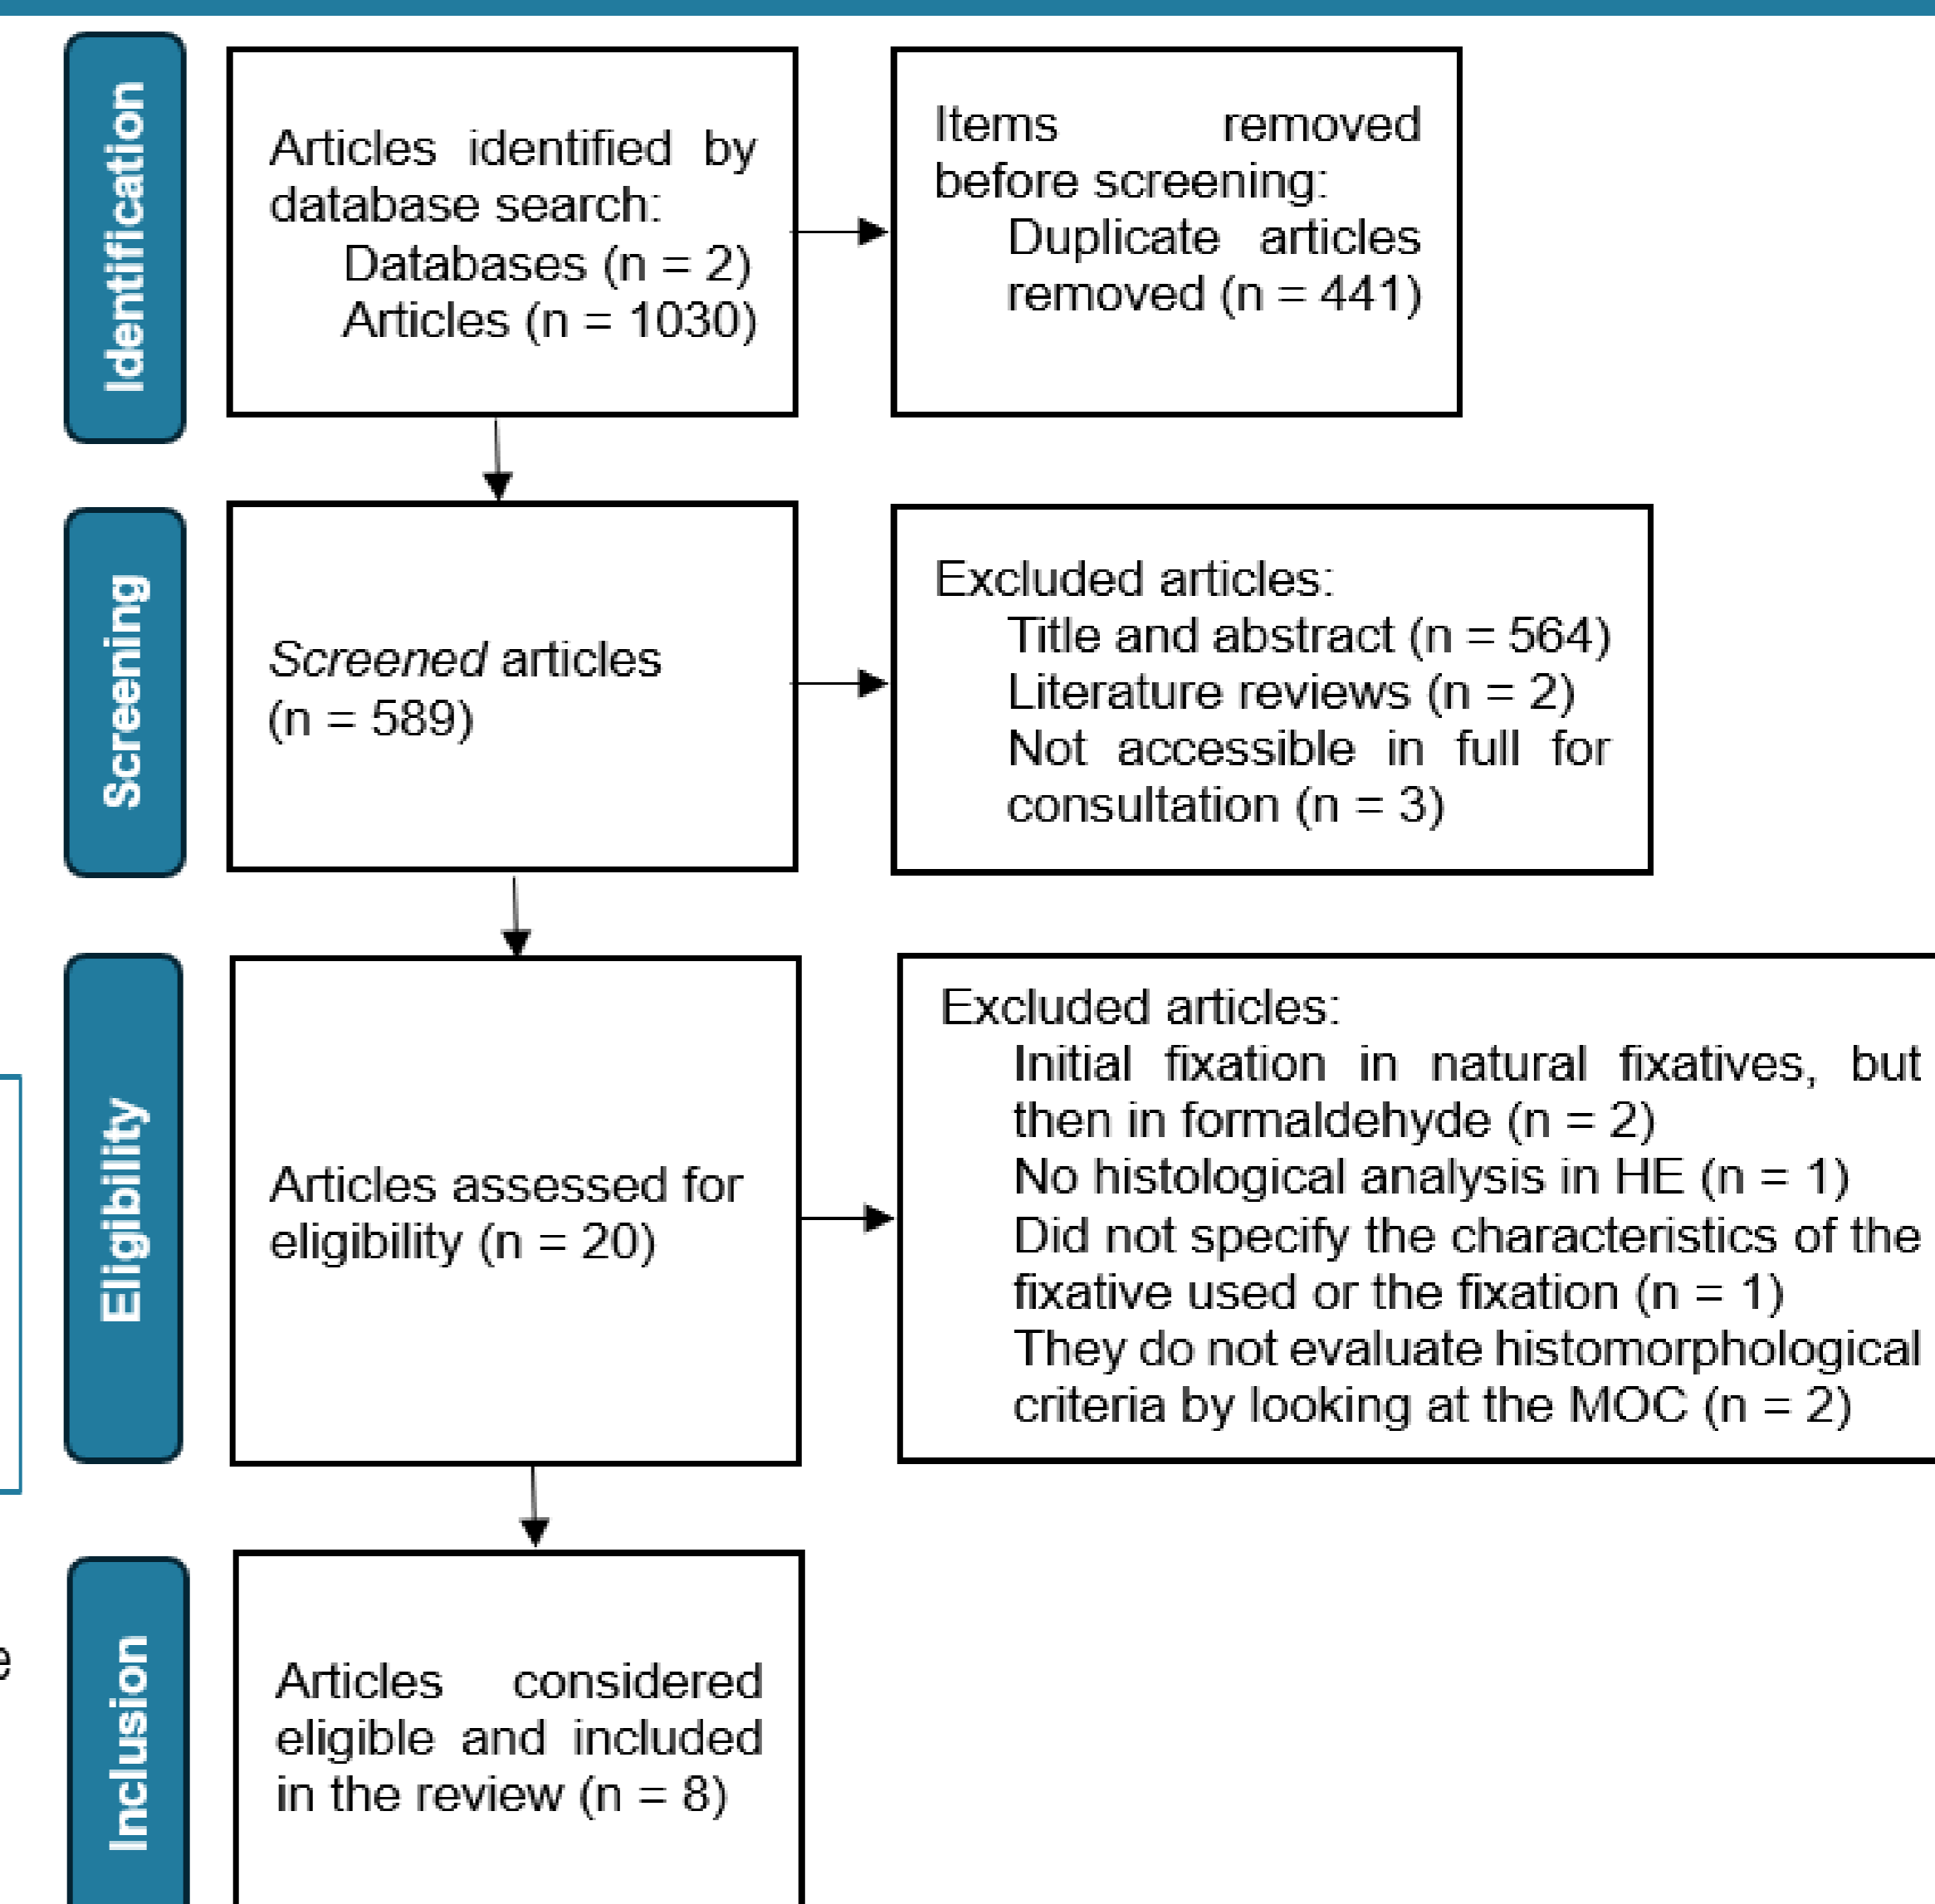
Identification

Articles identified by database search:
Databases (n = 2)
Articles (n = 1030)

Items removed before screening:
Duplicate articles removed (n = 441)

Screening

*Screened* articles (n = 589)

Excluded articles:
Title and abstract (n = 564)
Literature reviews (n = 2)
Not accessible in full for consultation (n = 3)

Eligibility

Articles assessed for eligibility (n = 20)

Excluded articles:
Initial fixation in natural fixatives, but then in formaldehyde (n = 2)
No histological analysis in HE (n = 1)
Did not specify the characteristics of the fixative used or the fixation (n = 1)
They do not evaluate histomorphological criteria by looking at the MOC (n = 2)

Inclusion

Articles considered eligible and included in the review (n = 8)